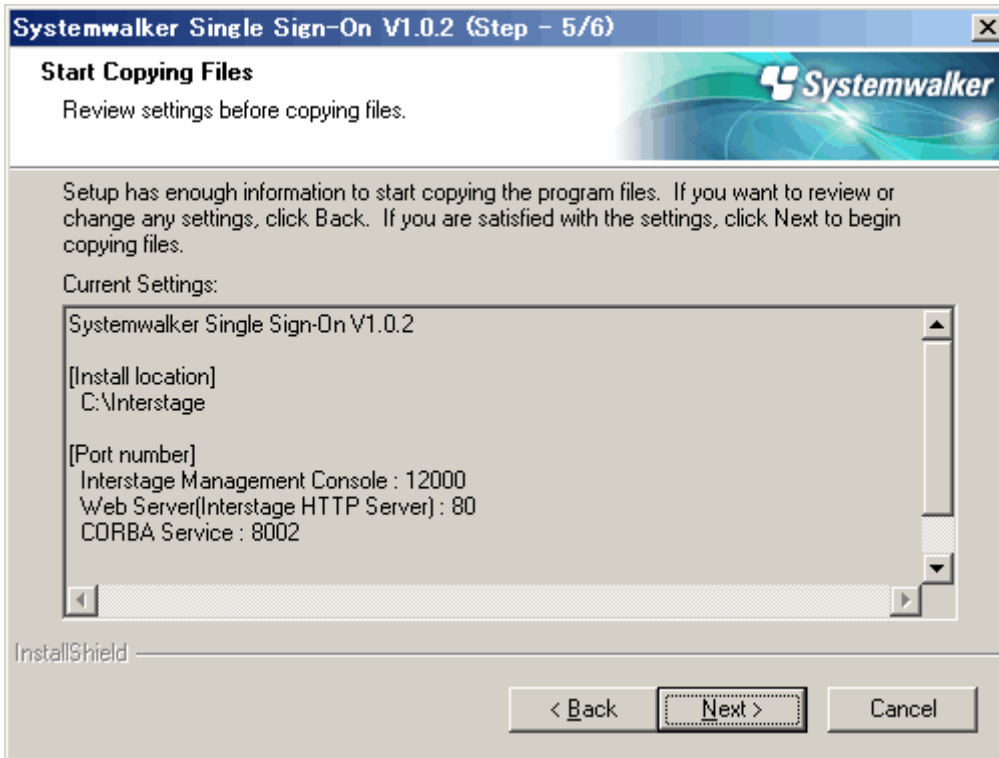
Systemwalker Single Sign-On V1.0.2 (Step - 5/6)

Start Copying Files

Review settings before copying files.

Systemwalker

Setup has enough information to start copying the program files. If you want to review or change any settings, click Back. If you are satisfied with the settings, click Next to begin copying files.

Current Settings:

Systemwalker Single Sign-On V1.0.2

[Install location]
C:\Interstage

[Port number]
Interstage Management Console : 12000
Web Server(Interstage HTTP Server) : 80
CORBA Service : 8002

InstallShield

< Back

Next >

Cancel